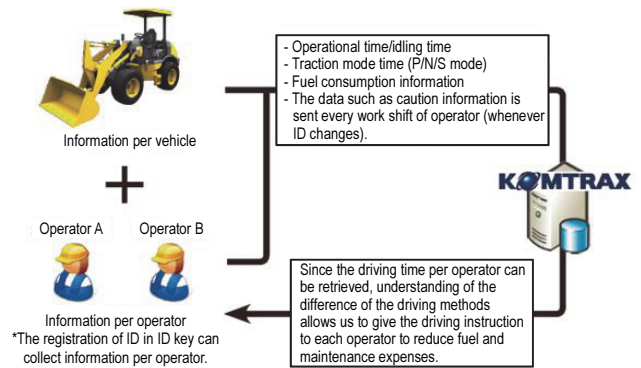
Information per vehicle

+

Operator A

Operator B

Information per operator
*The registration of ID in ID key can collect information per operator.

- Operational time/idling time
- Traction mode time (P/N/S mode)
- Fuel consumption information
- The data such as caution information is sent every work shift of operator (whenever ID changes).

KOMTRAX

Since the driving time per operator can be retrieved, understanding of the difference of the driving methods allows us to give the driving instruction to each operator to reduce fuel and maintenance expenses.